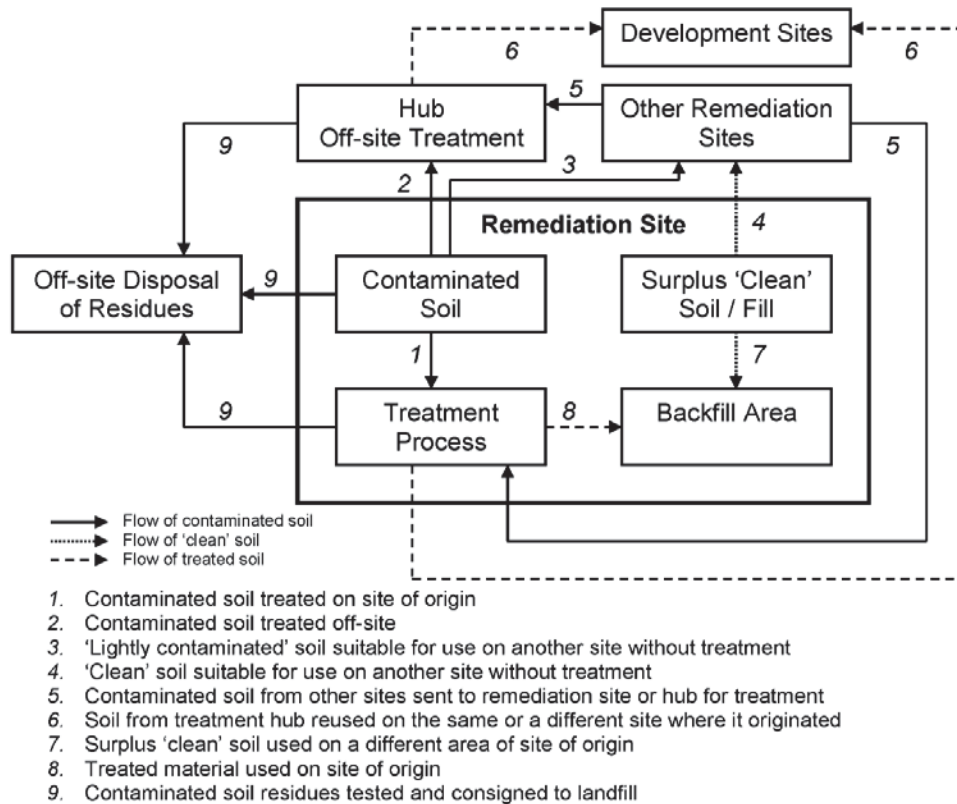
Development Sites

6

6

Hub
Off-site Treatment

5

Other Remediation Sites

9

5

2

3

Remediation Site

4

Off-site Disposal of Residues

9

Contaminated Soil

Surplus 'Clean' Soil / Fill

1

7

9

Treatment Process

8

Backfill Area

Flow of contaminated soil
Flow of 'clean' soil
Flow of treated soil

1. Contaminated soil treated on site of origin
2. Contaminated soil treated off-site
3. 'Lightly contaminated' soil suitable for use on another site without treatment
4. 'Clean' soil suitable for use on another site without treatment
5. Contaminated soil from other sites sent to remediation site or hub for treatment
6. Soil from treatment hub reused on the same or a different site where it originated
7. Surplus 'clean' soil used on a different area of site of origin
8. Treated material used on site of origin
9. Contaminated soil residues tested and consigned to landfill